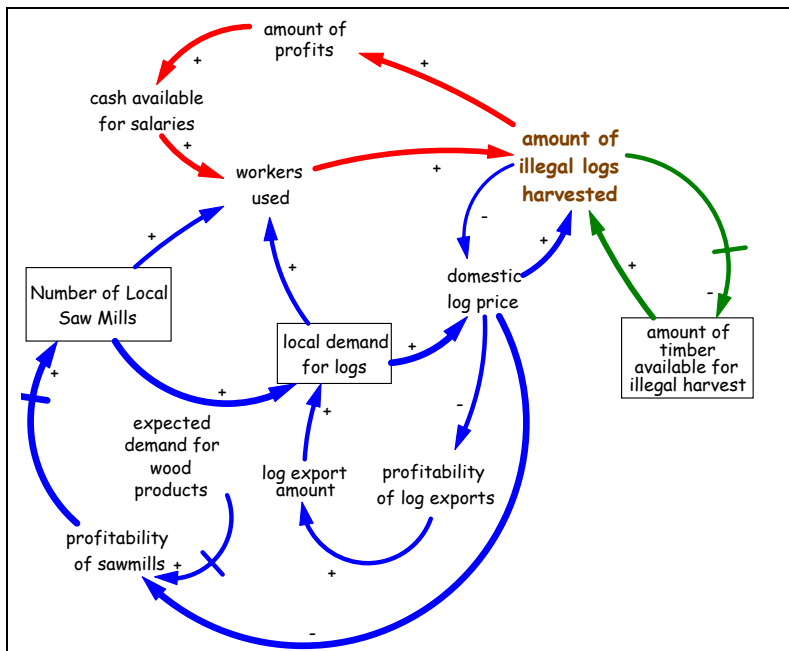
amount of profits

+

cash available for salaries

+

+

amount of illegal logs harvested

workers used

+

-

+

+

+

domestic log price

Number of Local Saw Mills

-

+

local demand for logs

+

amount of timber available for illegal harvest

+

+

expected demand for wood products

+

-

log export amount

profitability of log exports

profitability of sawmills

+

+

-